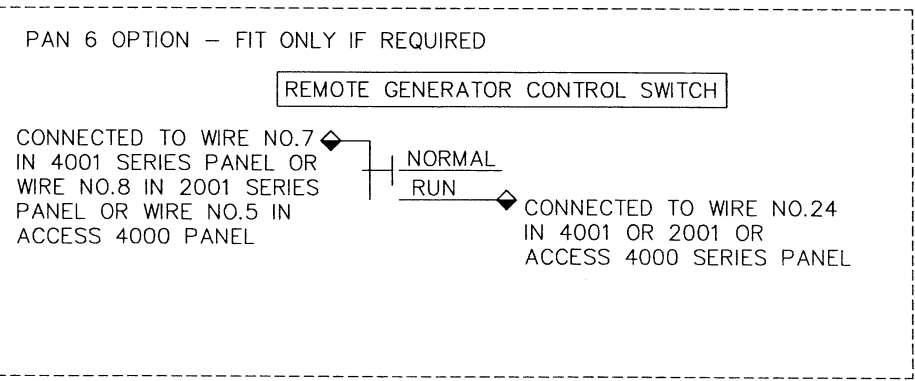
PAN 6 OPTION – FIT ONLY IF REQUIRED

REMOTE GENERATOR CONTROL SWITCH

CONNECTED TO WIRE NO.7 IN 4001 SERIES PANEL OR WIRE NO.8 IN 2001 SERIES PANEL OR WIRE NO.5 IN ACCESS 4000 PANEL

NORMAL

RUN

CONNECTED TO WIRE NO.24 IN 4001 OR 2001 OR ACCESS 4000 SERIES PANEL